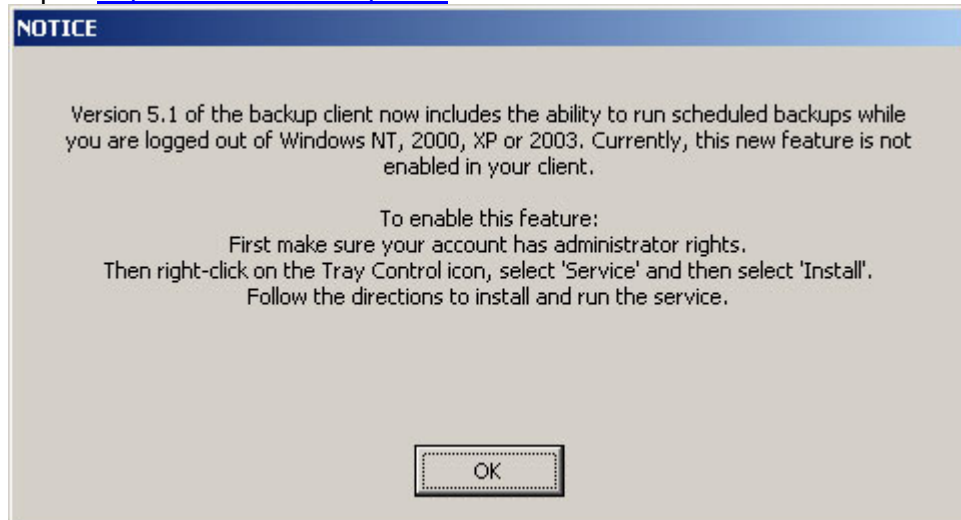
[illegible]

NOTICE

Version 5.1 of the backup client now includes the ability to run scheduled backups while you are logged out of Windows NT, 2000, XP or 2003. Currently, this new feature is not enabled in your client.

To enable this feature:
First make sure your account has administrator rights.
Then right-click on the Tray Control icon, select 'Service' and then select 'Install'.
Follow the directions to install and run the service.

OK